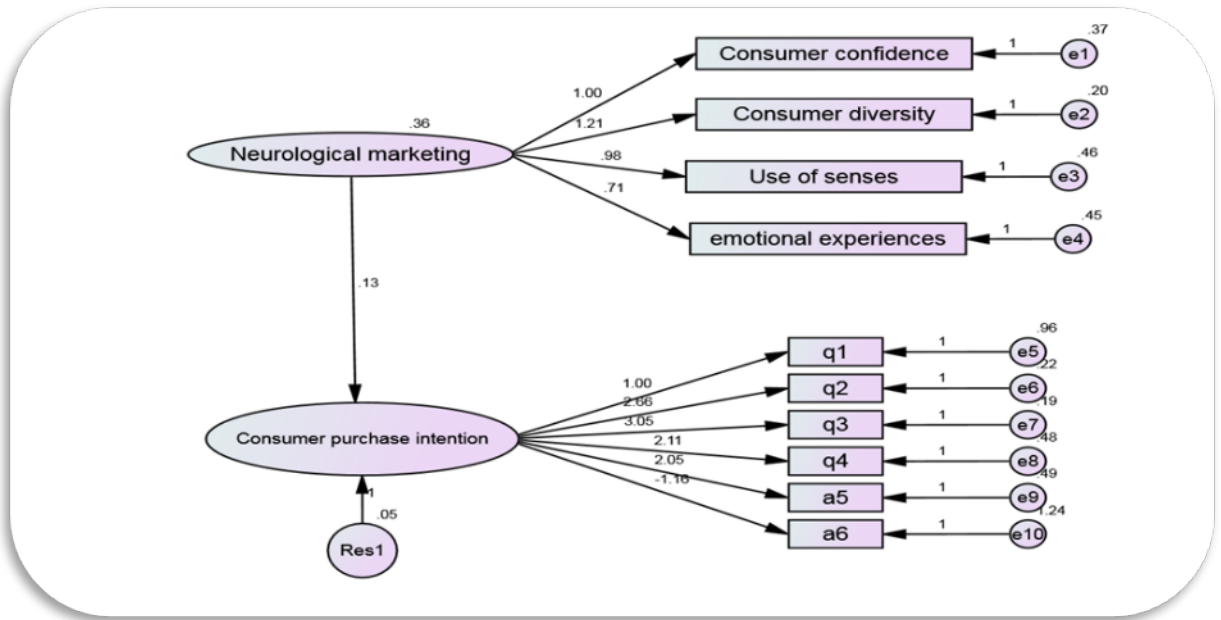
.36
Neurological marketing

1.00
1.21
.98
.71

Consumer confidence
Consumer diversity
Use of senses
emotional experiences

1
1
1
1

.37
e1
.20
e2
.46
e3
.45
e4

.13

Consumer purchase intention

1.00
2.66
3.05
2.11
2.05
-1.16

q1
q2
q3
q4
a5
a6

1
1
1
1
1
1

.96
e5
.22
e6
.19
e7
.48
e8
.49
e9
1.24
e10

1
.05
Res1